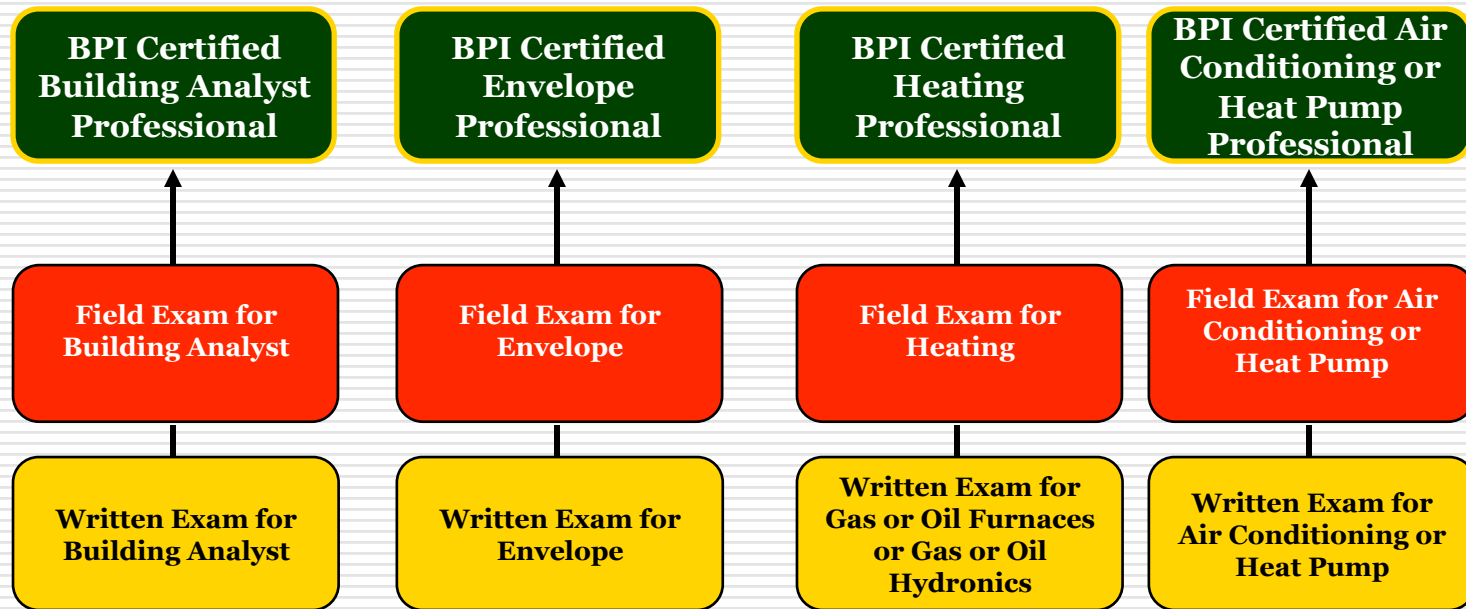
BPI Certified Building Analyst Professional

Field Exam for Building Analyst

Written Exam for Building Analyst

BPI Certified Envelope Professional

Field Exam for Envelope

Written Exam for Envelope

BPI Certified Heating Professional

Field Exam for Heating

Written Exam for Gas or Oil Furnaces or Gas or Oil Hydronics

BPI Certified Air Conditioning or Heat Pump Professional

Field Exam for Air Conditioning or Heat Pump

Written Exam for Air Conditioning or Heat Pump